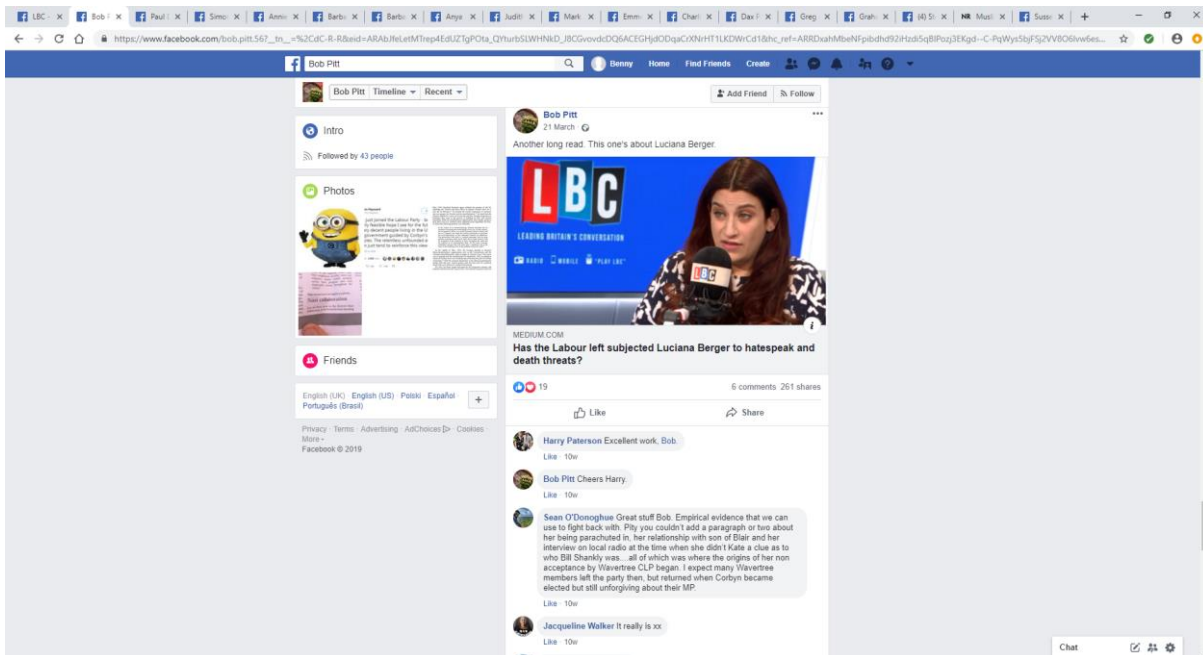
LBC · × Bob P × Paul × Simo × Anne × Barba × Barba × Anya × Judith × Mark × Emm × Charl × Dav × Greg × Grah × (4) St × NR Musl × Susa × +

https://www.facebook.com/bob.pitt.567__tn__=%2CdC-R-R&eid=ARAbJfeLetMTrep4EdUZTgPOta_QYturbSLWHNkD_J8CGvovdcDQ6ACEGHjdODqaCrXNrHT1LKDWrCd1&hc_ref=ARRDxahMbeNFpibdhd92iHzdi5qBIPozj3EKgd--C-PqWys5bjFSj2VV8O6lvw6es...

Bob Pitt

Benny Home Find Friends Create

Bob Pitt Timeline Recent

Add Friend Follow

Intro

Followed by 43 people

Photos

Friends

English (UK) English (US) Polski Español Português (Brasil)

Privacy · Terms · Advertising · AdChoices · Cookies · More ·
Facebook © 2019

Bob Pitt
21 March

Another long read. This one's about Luciana Berger.

LBC
LEADING BRITAIN'S CONVERSATION
RADIO MOBILE "PLAY LBC"
LBC

MEDIUM.COM
Has the Labour left subjected Luciana Berger to hatespeak and death threats?

19

6 comments 261 shares

Like Share

Harry Paterson Excellent work, Bob.
Like · 10w

Bob Pitt Cheers Harry.
Like · 10w

Sean O'Donoghue Great stuff Bob. Empirical evidence that we can use to fight back with. Pity you couldn't add a paragraph or two about her being parachuted in, her relationship with son of Blair and her interview on local radio at the time when she didn't Kate a clue as to who Bill Shankly was....all of which was where the origins of her non acceptance by Wavertree CLP began. I expect many Wavertree members left the party then, but returned when Corbyn became elected but still unforgiving about their MP.
Like · 10w

Jacqueline Walker It really is xx
Like · 10w

Chat